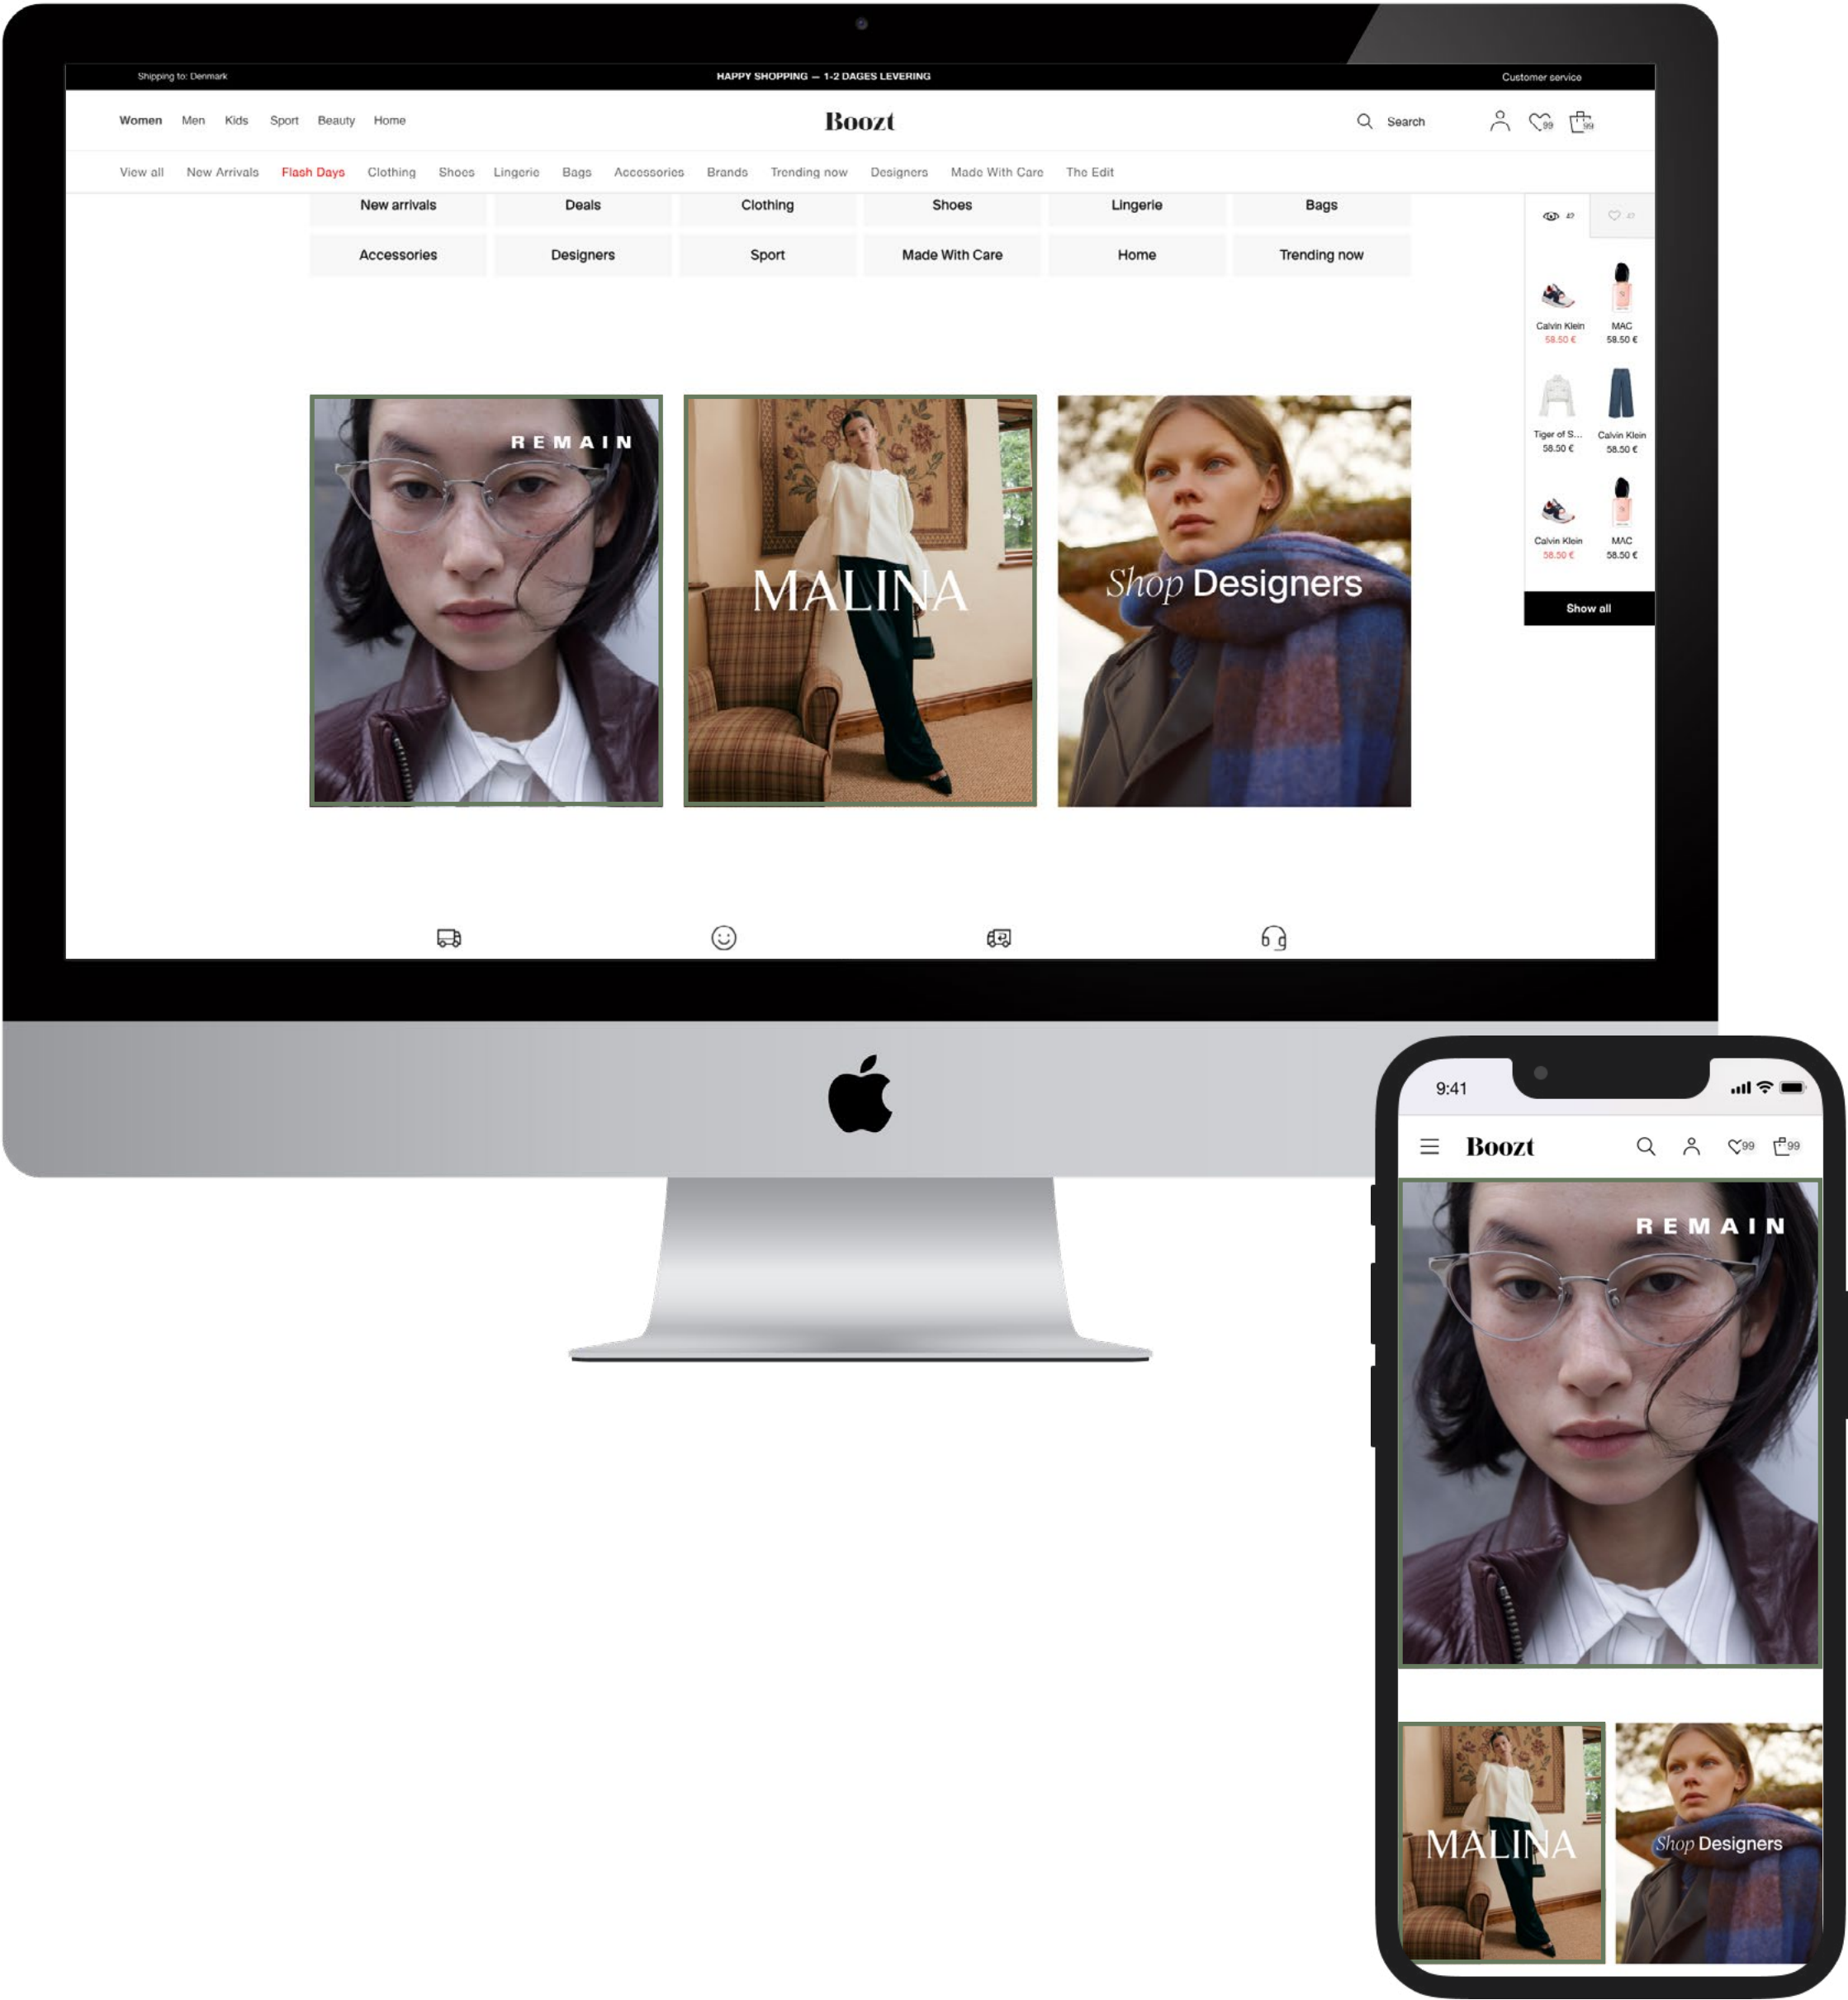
Shipping to: Denmark HAPPY SHOPPING — 1-2 DAGES LEVERING Customer service

Women Men Kids Sport Beauty Home

Boozt

Search

99 99

View all New Arrivals Flash Days Clothing Shoes Lingerie Bags Accessories Brands Trending now Designers Made With Care The Edit

| New arrivals | Deals | Clothing | Shoes | Lingerie | Bags |
|---|---|---|---|---|---|
| Accessories | Designers | Sport | Made With Care | Home | Trending now |

Calvin Klein 58.50 €
MAC 58.50 €
Tiger of S... 58.50 €
Calvin Klein 58.50 €
Calvin Klein 58.50 €
MAC 58.50 €
Show all

REMAIN

MALINA

Shop Designers

9:41

Boozt

99 99

REMAIN

MALINA

Shop Designers